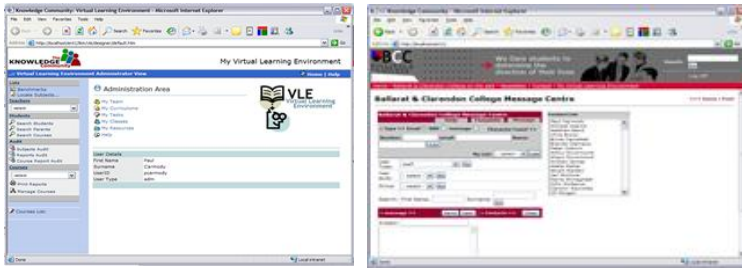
Knowledge Community: Virtual Learning Environment - Microsoft Internet Explorer

File Edit View Favorites Tools Help

Back Search Favorites

Address

Go

KNOWLEDGE

My Virtual Learning Environment

Virtual Learning Environment Administrator View

Home | Help

Links

Benchmarks

Locate Subjects

Teachers

Students

Search Students

Search Parents

Search Courses

Audit

Subjects Audit

Reports Audit

Course Report Audit

Courses

Print Reports

Manage Courses

Courses List

Administration Area

My Team

My Curriculums

My Tasks

My Classes

My Resources

Help

VLE

Virtual Learning Environment

User Details

First Name | Paul

Surname | Carmody

UserID | pcarmody

User Type | adm

Done

Local intranet

Knowledge Community - Microsoft Internet Explorer

BCC

We dare students to determine the direction of their lives

Ballarat & Clarendon College Message Centre

Home | Help

Ballarat & Clarendon College Message Centre

Email

Message

Subject:

Search

First Name

Surname

Go

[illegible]

Done

Local intranet